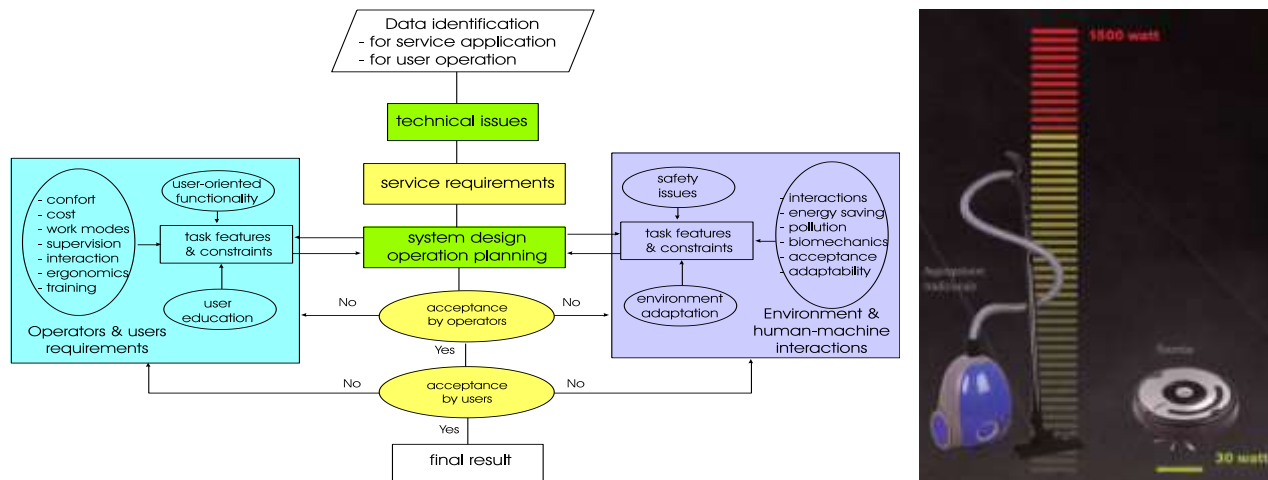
Data identification
- for service application
- for user operation

technical issues

service requirements

confort
- cost
- work modes
- supervision
- interaction
- ergonomics
- training

user-oriented functionality

task features & constraints

user education

Operators & users requirements

system design operation planning

safety issues

task features & constraints

environment adaptation

- interactions
- energy saving
- pollution
- biomechanics
- acceptance
- adaptability

Environment & human-machine interactions

No

acceptance by operators

No

Yes

No

acceptance by users

No

Yes

final result

1500 watt

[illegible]

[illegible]

30 watt